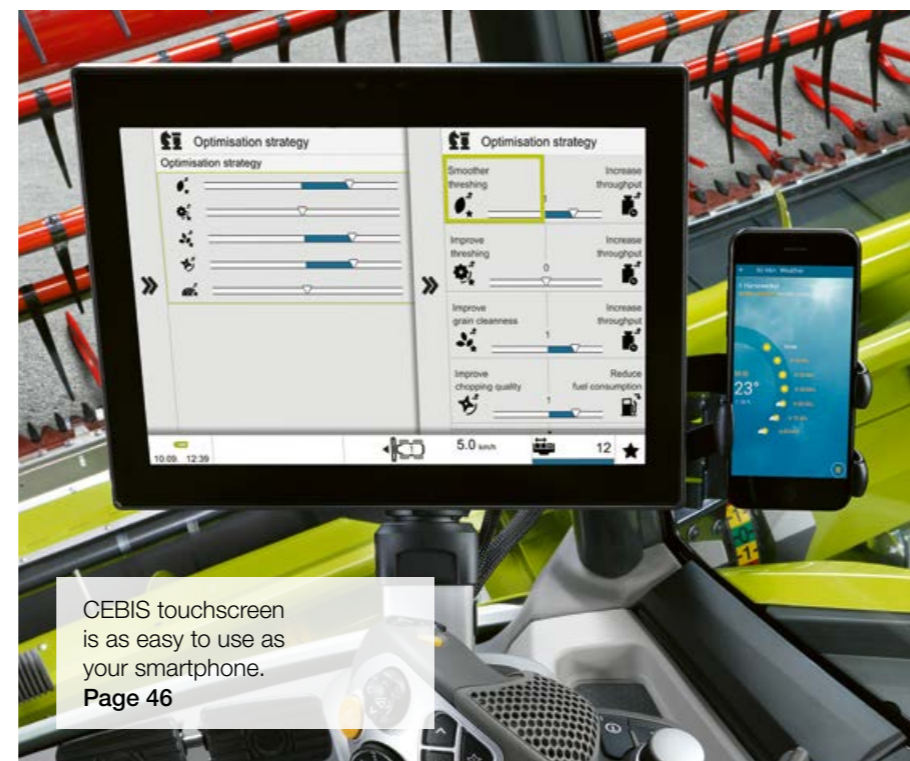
Optimisation strategy

Optimisation strategy

Optimisation strategy

Smoother threshing

Increase throughput

Improve threshing

0

Increase throughput

Improve grain cleanness

1

Increase throughput

Improve chopping quality

1

Reduce fuel consumption

10.09. 12:39

5.0 km/h

12

23°

CEBIS touchscreen is as easy to use as your smartphone.
**Page 46**